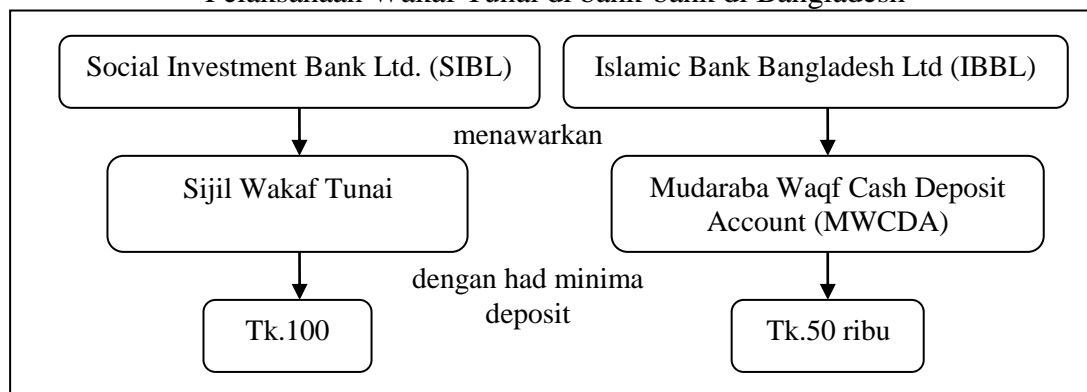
Pelaksanaan Wakaf Tunai di bank-bank di Bangladesh

Social Investment Bank Ltd. (SIBL)

Islamic Bank Bangladesh Ltd (IBBL)

menawarkan

Sijil Wakaf Tunai

Mudaraba Waqf Cash Deposit Account (MWCDA)

dengan had minima deposit

Tk.100

Tk.50 ribu